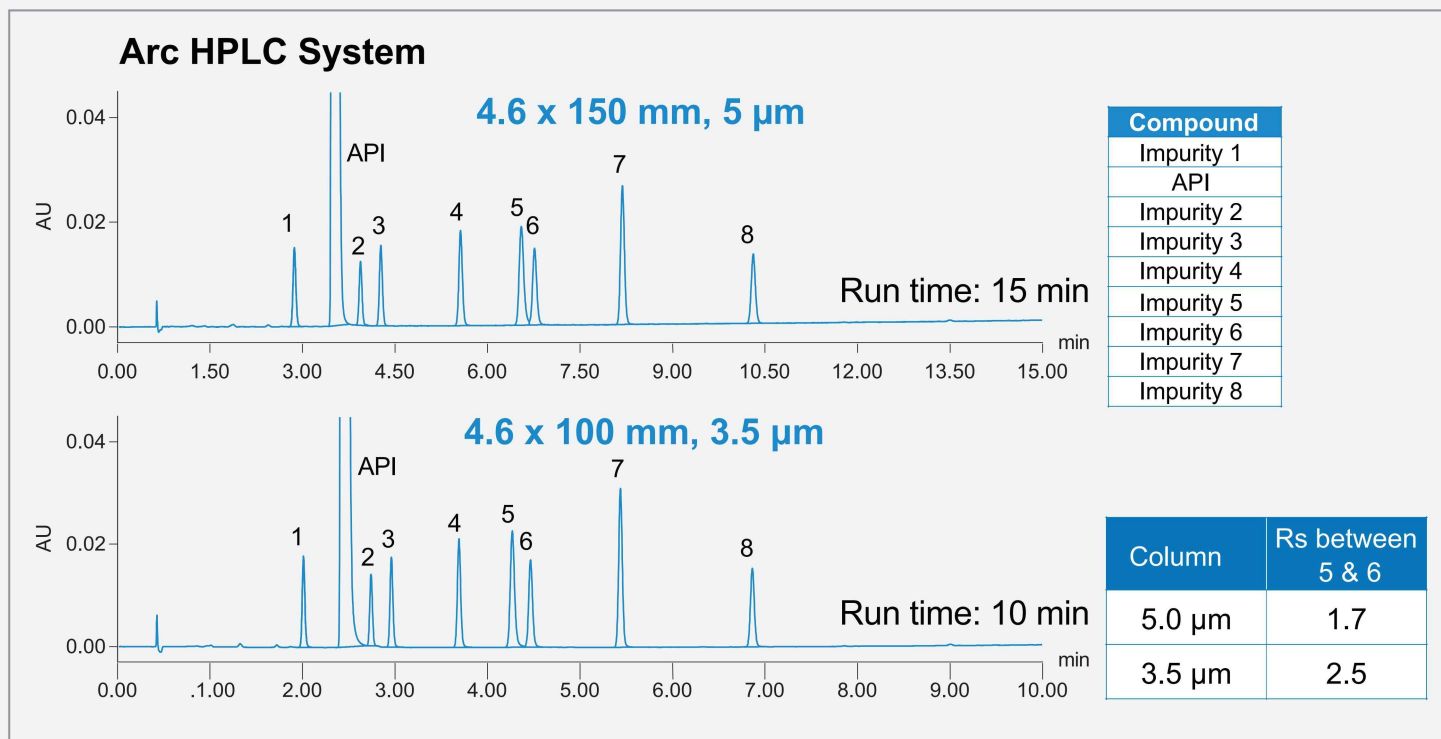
Arc HPLC System

4.6 x 150 mm, 5 µm

AU
0.04
0.02
0.00

API
1
2
3
4
5
6
7
8

Run time: 15 min

min
0.00 1.50 3.00 4.50 6.00 7.50 9.00 10.50 12.00 13.50 15.00

| Compound |
|---|
| Impurity 1 |
| API |
| Impurity 2 |
| Impurity 3 |
| Impurity 4 |
| Impurity 5 |
| Impurity 6 |
| Impurity 7 |
| Impurity 8 |

4.6 x 100 mm, 3.5 µm

AU
0.04
0.02
0.00

API
1
2
3
4
5
6
7
8

Run time: 10 min

min
0.00 .1.00 2.00 3.00 4.00 5.00 6.00 7.00 8.00 9.00 10.00

| Column | Rs between 5 & 6 |
|---|---|
| 5.0 µm | 1.7 |
| 3.5 µm | 2.5 |